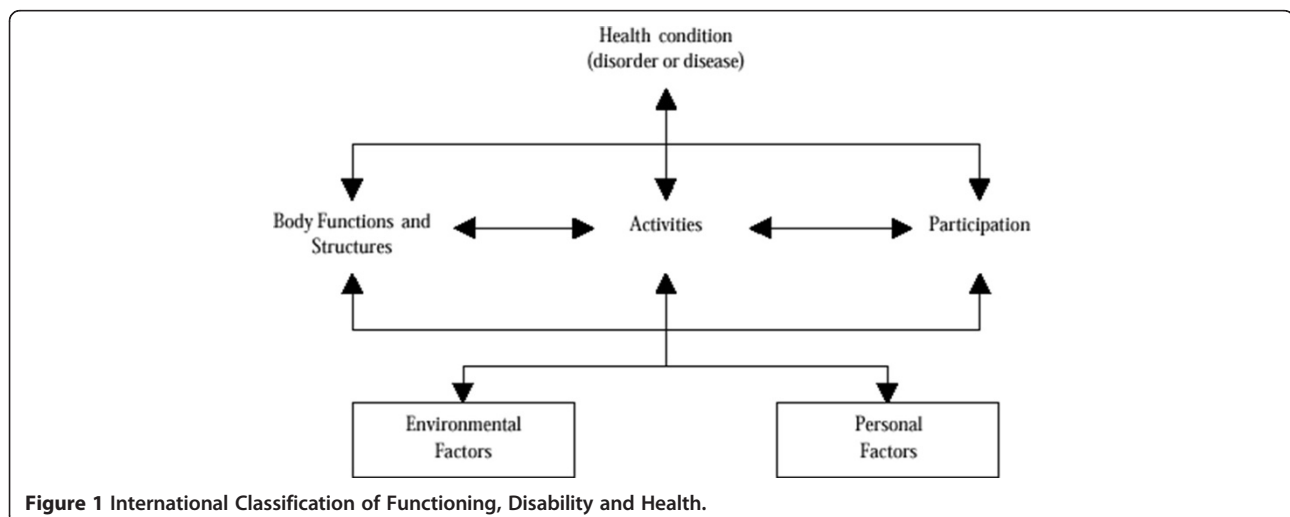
Health condition
(disorder or disease)

Body Functions and Structures

Activities

Participation

Environmental Factors

Personal Factors

**Figure 1** International Classification of Functioning, Disability and Health.